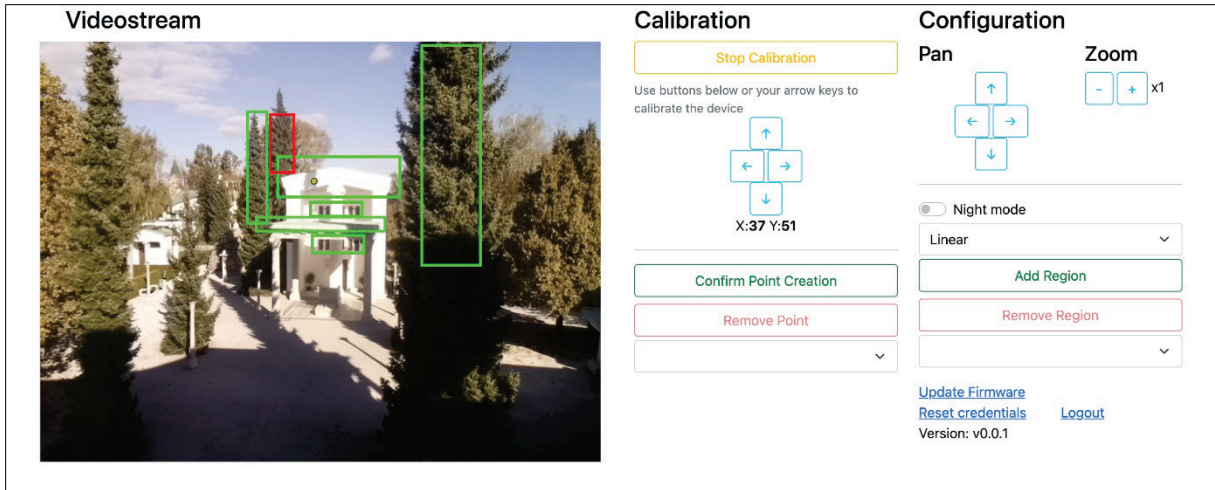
Videostream

Calibration

Stop Calibration

Use buttons below or your arrow keys to calibrate the device

↑

← →

↓

X:**37** Y:**51**

Confirm Point Creation

Remove Point

Configuration

Pan

↑

← →

↓

Zoom

- + x1

Night mode

Linear

Add Region

Remove Region

Update Firmware

Reset credentials Logout

Version: v0.0.1